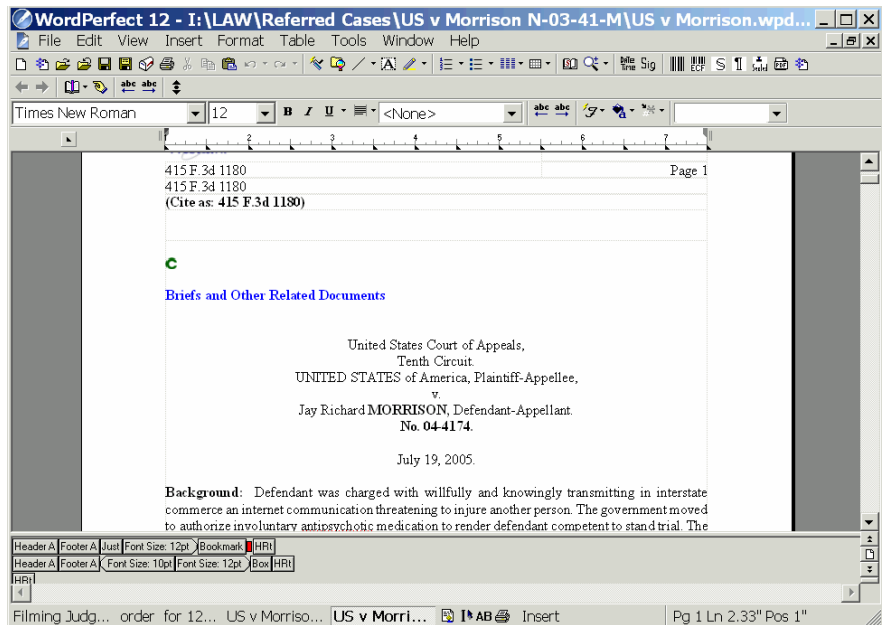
WordPerfect 12 - I:\LAW\Referred Cases\US v Morrison N-03-41-M\US v Morrison.wpd...

File Edit View Insert Format Table Tools Window Help

Times New Roman 12 <None>

415 F.3d 1180 Page 1
415 F.3d 1180
(Cite as: 415 F.3d 1180)

C

Briefs and Other Related Documents

United States Court of Appeals,
Tenth Circuit.
UNITED STATES of America, Plaintiff-Appellee,
v.
Jay Richard MORRISON, Defendant-Appellant.
No. 04-4174.

July 19, 2005.

Background: Defendant was charged with willfully and knowingly transmitting in interstate commerce an internet communication threatening to injure another person. The government moved to authorize involuntary antipsychotic medication to render defendant competent to stand trial. The

Header A Footer A Just Font Size: 12pt Bookmark HRt
Header A Footer A Font Size: 10pt Font Size: 12pt Box HRt
HRt

Filming Judg... order for 12... US v Morriso... US v Morri... AB Insert Pg 1 Ln 2.33" Pos 1"